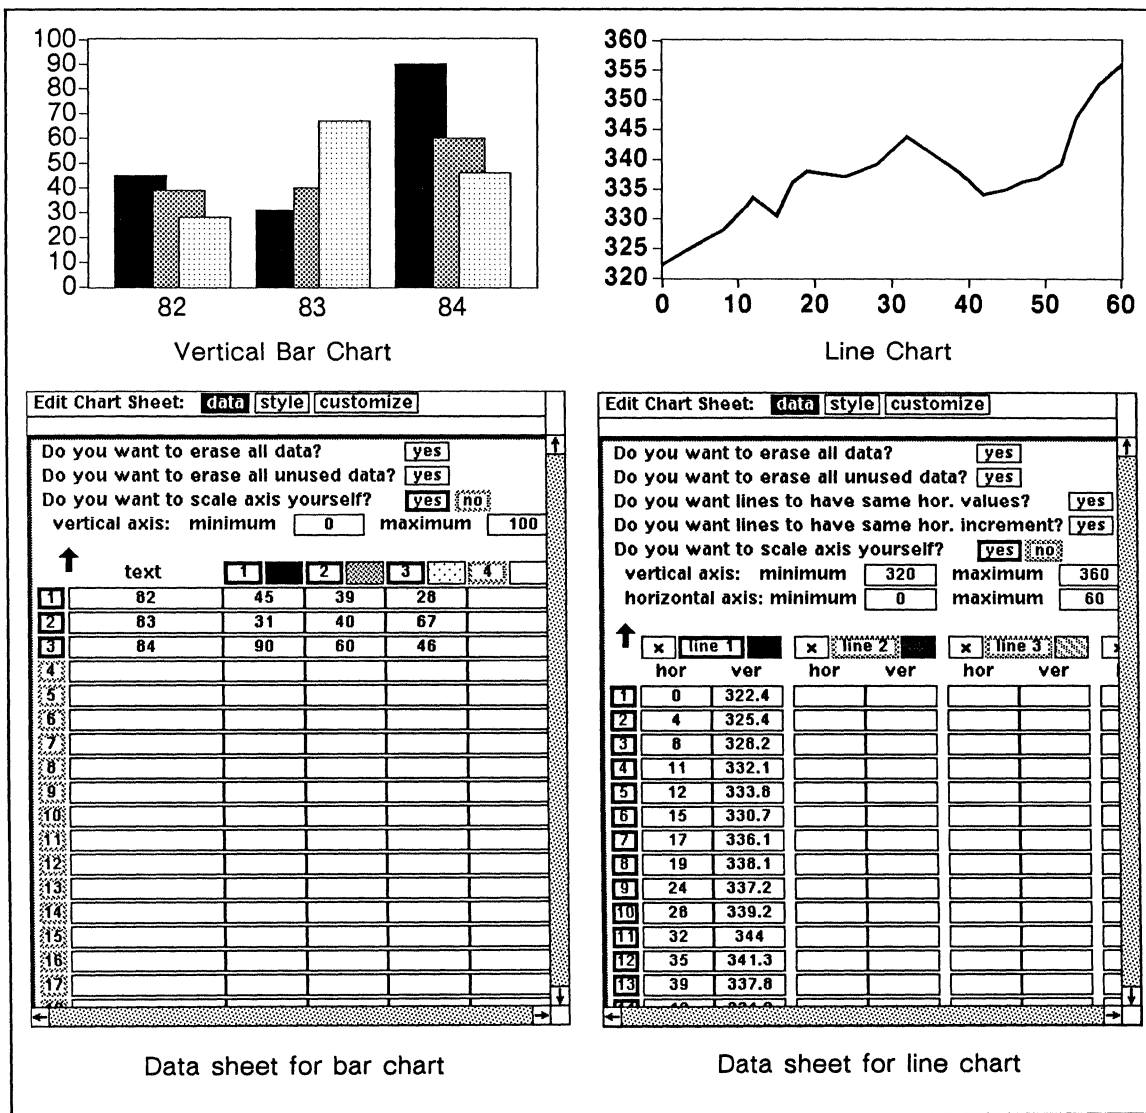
100
90
80
70
60
50
40
30
20
10
0

82 83 84

Vertical Bar Chart

360
355
350
345
340
335
330
325
320

0 10 20 30 40 50 60

Line Chart

Edit Chart Sheet: data style customize

Do you want to erase all data? yes
Do you want to erase all unused data? yes
Do you want to scale axis yourself? yes no
vertical axis: minimum 0 maximum 100

| | text | 1 | 2 | 3 | 4 |
|---|---|---|---|---|---|
| 1 | 82 | 45 | 39 | 28 | |
| 2 | 83 | 31 | 40 | 67 | |
| 3 | 84 | 90 | 60 | 46 | |
| 4 | | | | | |
| 5 | | | | | |
| 6 | | | | | |
| 7 | | | | | |
| 8 | | | | | |
| 9 | | | | | |
| 10 | | | | | |
| 11 | | | | | |
| 12 | | | | | |
| 13 | | | | | |
| 14 | | | | | |
| 15 | | | | | |
| 16 | | | | | |
| 17 | | | | | |

Data sheet for bar chart

Edit Chart Sheet: data style customize

Do you want to erase all data? yes
Do you want to erase all unused data? yes
Do you want lines to have same hor. values? yes
Do you want lines to have same hor. increment? yes
Do you want to scale axis yourself? yes no
vertical axis: minimum 320 maximum 360
horizontal axis: minimum 0 maximum 60

| | x line 1 hor | ver | x line 2 hor | ver | x line 3 hor | ver |
|---|---|---|---|---|---|---|
| 1 | 0 | 322.4 | | | | |
| 2 | 4 | 325.4 | | | | |
| 3 | 8 | 328.2 | | | | |
| 4 | 11 | 332.1 | | | | |
| 5 | 12 | 333.8 | | | | |
| 6 | 15 | 330.7 | | | | |
| 7 | 17 | 336.1 | | | | |
| 8 | 19 | 338.1 | | | | |
| 9 | 24 | 337.2 | | | | |
| 10 | 28 | 339.2 | | | | |
| 11 | 32 | 344 | | | | |
| 12 | 35 | 341.3 | | | | |
| 13 | 39 | 337.8 | | | | |

Data sheet for line chart